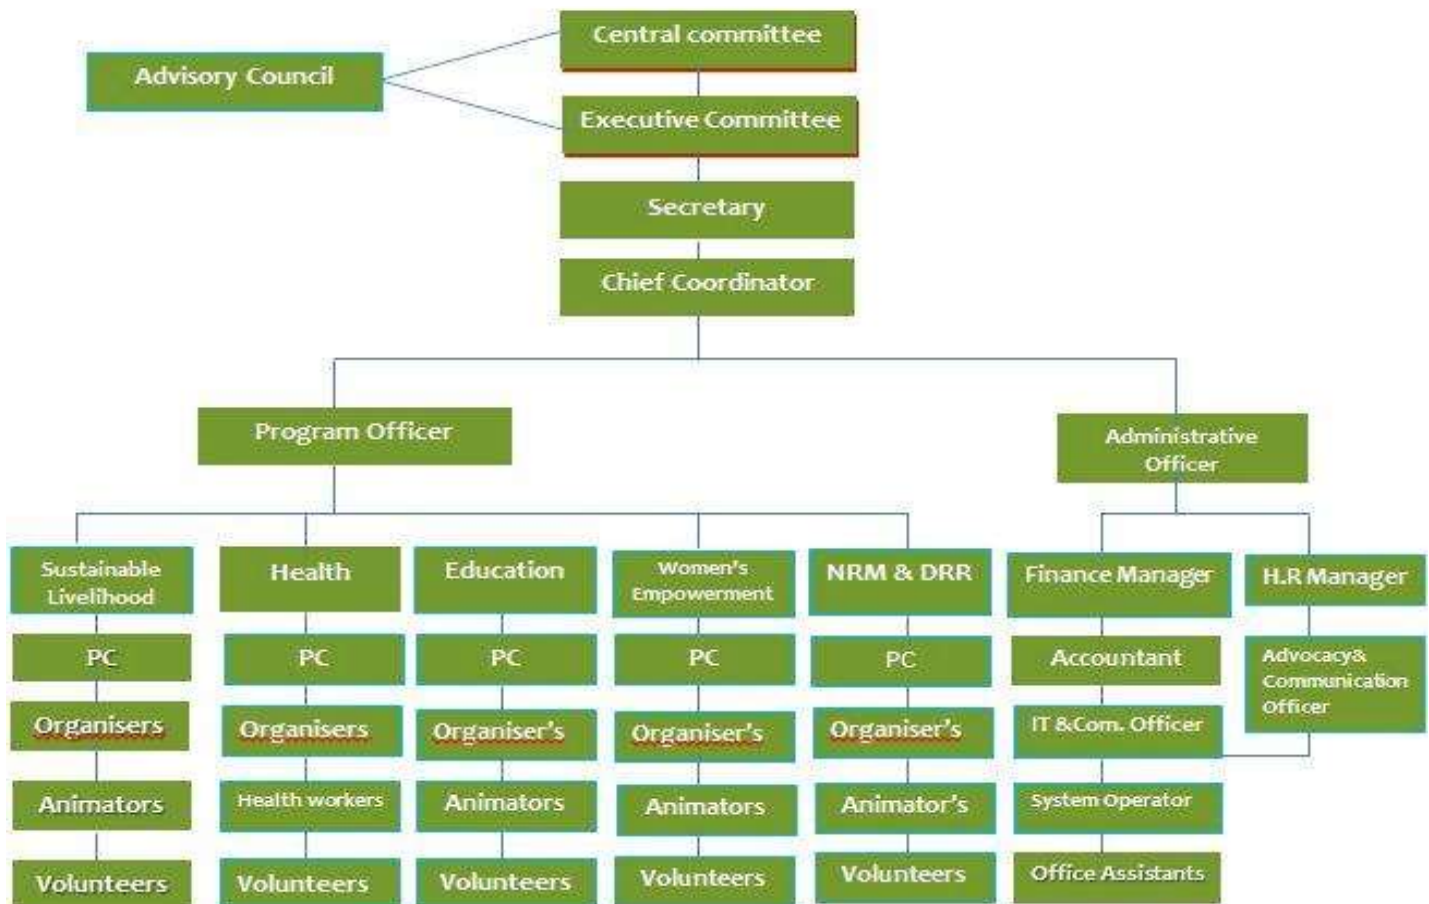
Central committee

Advisory Council

Executive Committee

Secretary

Chief Coordinator

Program Officer

Administrative Officer

Sustainable Livelihood

PC

Organisers

Animators

Volunteers

Health

PC

Organisers

Health workers

Volunteers

Education

PC

Organiser's

Animators

Volunteers

Women's Empowerment

PC

Organiser's

Animators

Volunteers

NRM & DRR

PC

Organiser's

Animator's

Volunteers

Finance Manager

Accountant

IT &Com. Officer

System Operator

Office Assistants

H.R Manager

Advocacy& Communication Officer